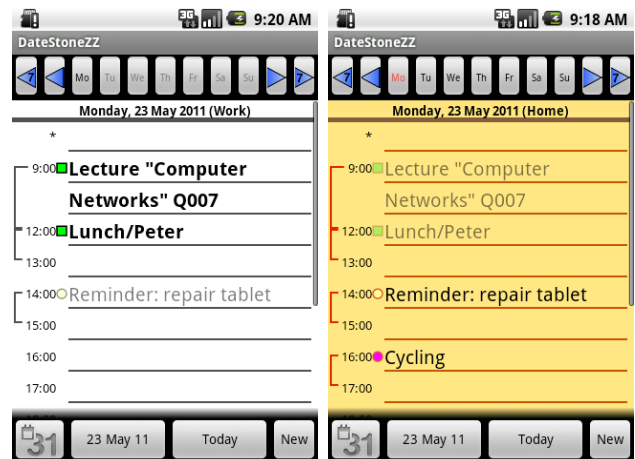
9:20 AM
DateStoneZZ
7 Mo Tu We Th Fr Sa Su 7
Monday, 23 May 2011 (Work)
*
9:00 Lecture "Computer Networks" Q007
12:00 Lunch/Peter
13:00
14:00 Reminder: repair tablet
15:00
16:00
17:00
31 23 May 11 Today New

9:18 AM
DateStoneZZ
7 Mo Tu We Th Fr Sa Su 7
Monday, 23 May 2011 (Home)
*
9:00 Lecture "Computer Networks" Q007
12:00 Lunch/Peter
13:00
14:00 Reminder: repair tablet
15:00
16:00 Cycling
17:00
31 23 May 11 Today New